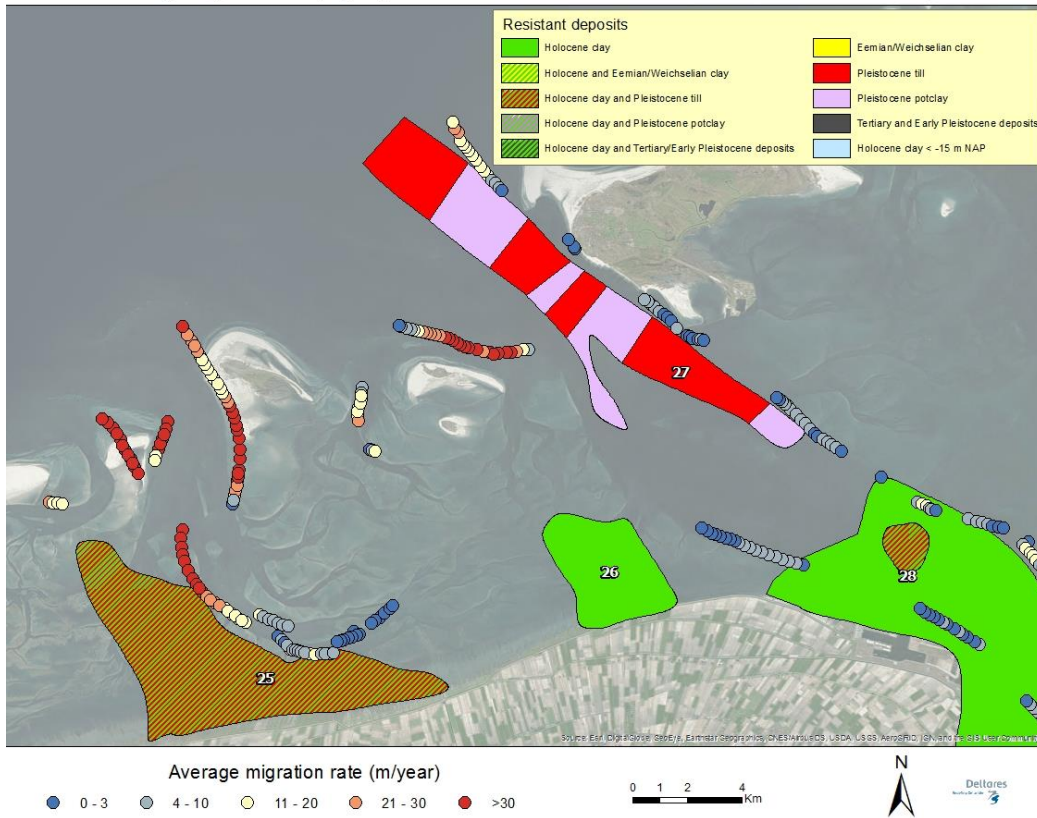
Resistant deposits

Holocene clay

Holocene and Eemian/Weichselian clay

Holocene clay and Pleistocene till

Holocene clay and Pleistocene potclay

Holocene clay and Tertiary/Early Pleistocene deposits

Eemian/Weichselian clay

Pleistocene till

Pleistocene potclay

Tertiary and Early Pleistocene deposits

Holocene clay < -15 m NAP

27

26

28

25

Source: Esri, DigitalGlobe, GeoEye, Earthstar Geographics, CNES/Airbus DS, USDA, USGS, AeroGRID, IGN, and the GIS User Community

Average migration rate (m/year)

0 - 3   4 - 10   11 - 20   21 - 30   >30

0 1 2 4 Km

N

Deltares